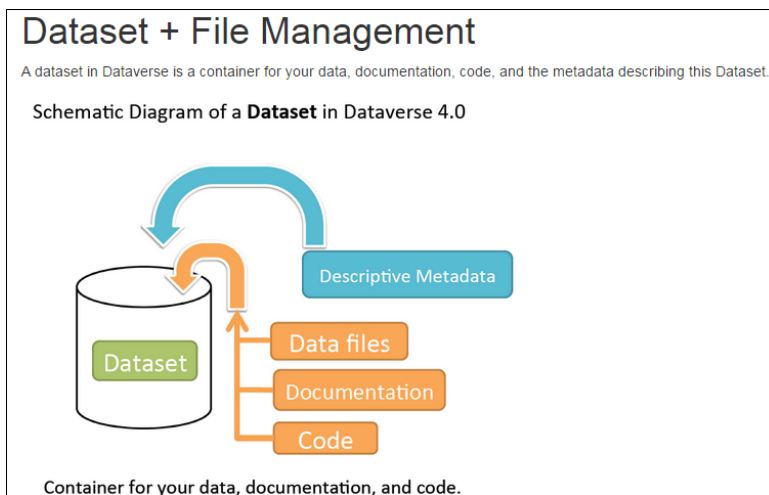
Dataset + File Management

A dataset in Dataverse is a container for your data, documentation, code, and the metadata describing this Dataset.

Schematic Diagram of a **Dataset** in Dataverse 4.0

Descriptive Metadata

Dataset

Data files

Documentation

Code

Container for your data, documentation, and code.